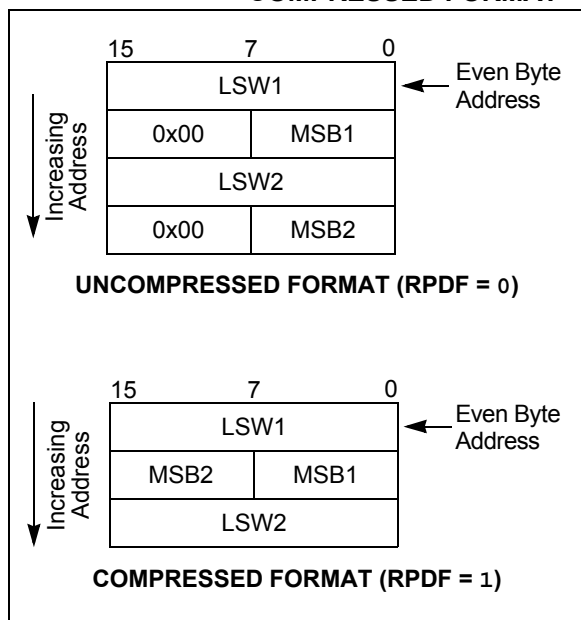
15 7 0

| LSW1 | |
|---|---|
| 0x00 | MSB1 |
| LSW2 | |
| 0x00 | MSB2 |

Even Byte Address

Increasing Address

UNCOMPRESSED FORMAT (RPDF = 0)

15 7 0

| LSW1 | |
|---|---|
| MSB2 | MSB1 |
| LSW2 | |

Even Byte Address

Increasing Address

COMPRESSED FORMAT (RPDF = 1)